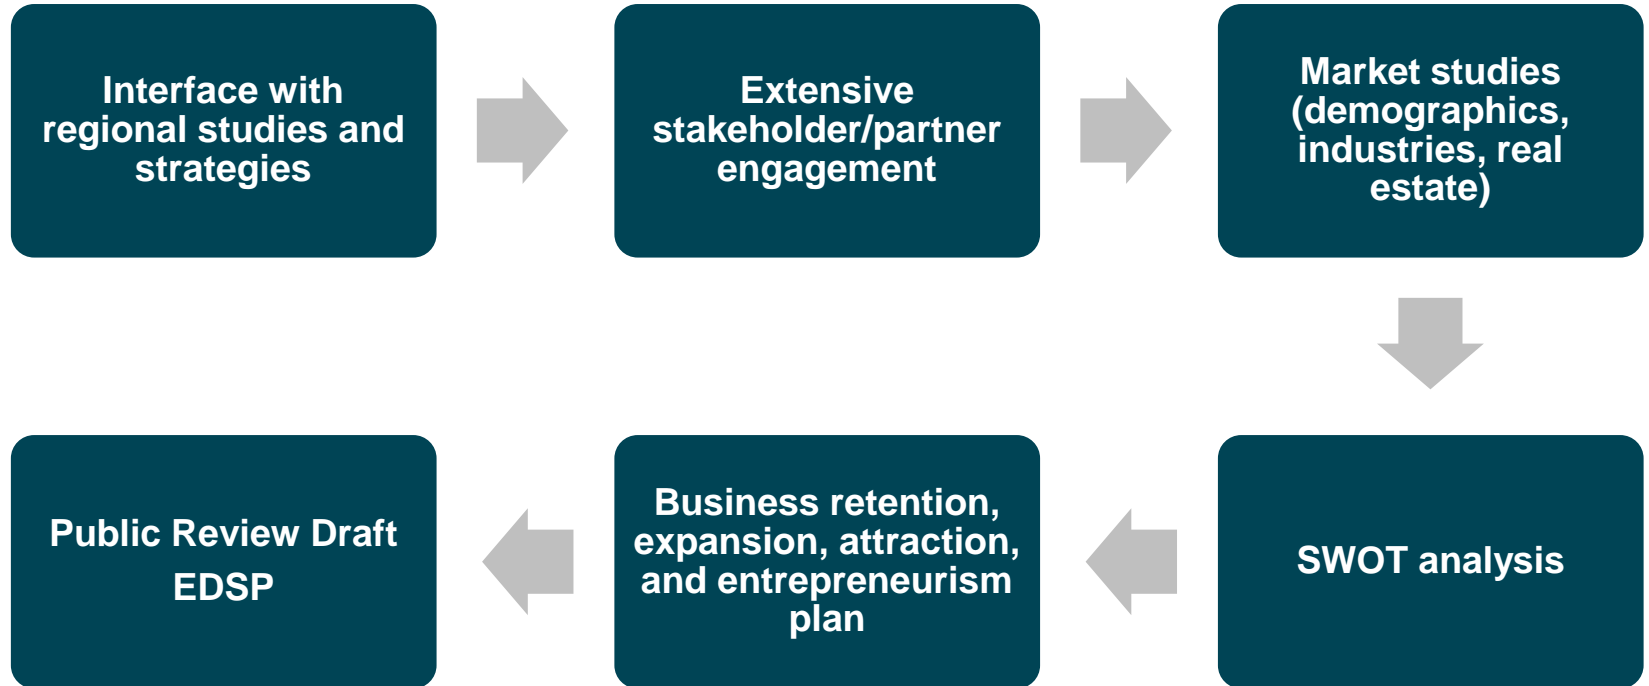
Interface with regional studies and strategies

Extensive stakeholder/partner engagement

Market studies (demographics, industries, real estate)

SWOT analysis

Business retention, expansion, attraction, and entrepreneurism plan

Public Review Draft EDSP